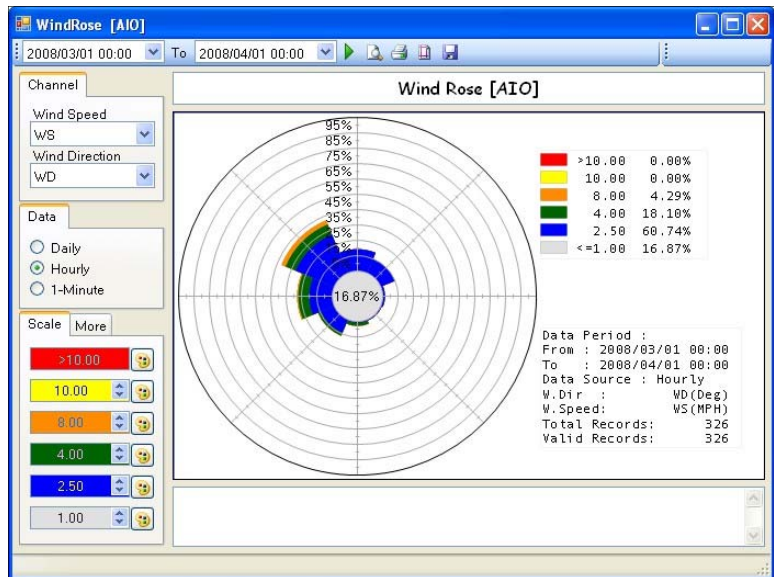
WindRose [AIO]

2008/03/01 00:00 To 2008/04/01 00:00

Channel

Wind Speed

WS

Wind Direction

WD

Data

Daily

Hourly

1-Minute

Scale More

>10.00

10.00

8.00

4.00

2.50

1.00

Wind Rose [AIO]

95%
85%
75%
65%
55%
45%
35%
25%
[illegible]

16.87%

| | | |
|---|---|---|
| | >10.00 | 0.00% |
| | 10.00 | 0.00% |
| | 8.00 | 4.29% |
| | 4.00 | 18.10% |
| | 2.50 | 60.74% |
| | <=1.00 | 16.87% |

Data Period :
From : 2008/03/01 00:00
To : 2008/04/01 00:00
Data Source : Hourly
W.Dir : WD(Deg)
W.Speed: WS(MPH)
Total Records: 326
Valid Records: 326